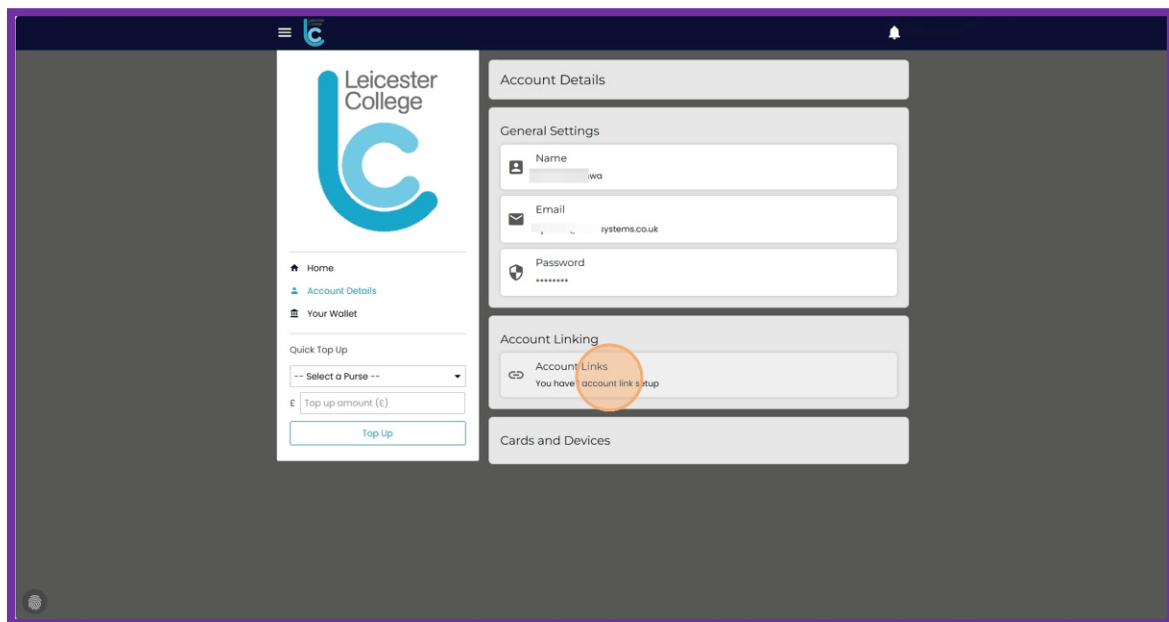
Leicester College

Home
Account Details
Your Wallet

Quick Top Up
-- Select a Purse --
£ Top up amount (£)
Top Up

Account Details

General Settings
Name
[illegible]wa
Email
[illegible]systems.co.uk
Password
••••••••

Account Linking
Account Links
You have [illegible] account link setup

Cards and Devices